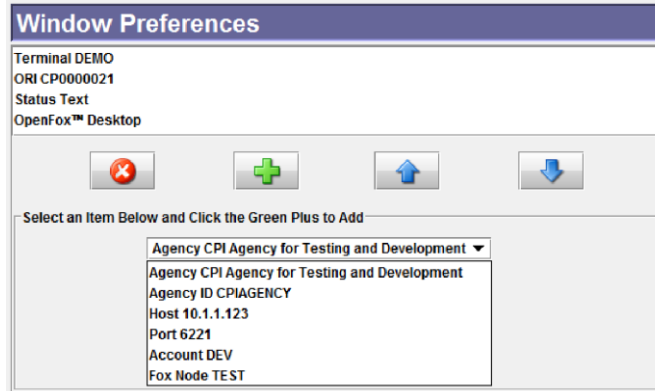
Window Preferences

Terminal DEMO
ORI CP0000021
Status Text
OpenFox™ Desktop

Select an Item Below and Click the Green Plus to Add

Agency CPI Agency for Testing and Development

Agency CPI Agency for Testing and Development
Agency ID CPIAGENCY
Host 10.1.1.123
Port 6221
Account DEV
Fox Node TEST